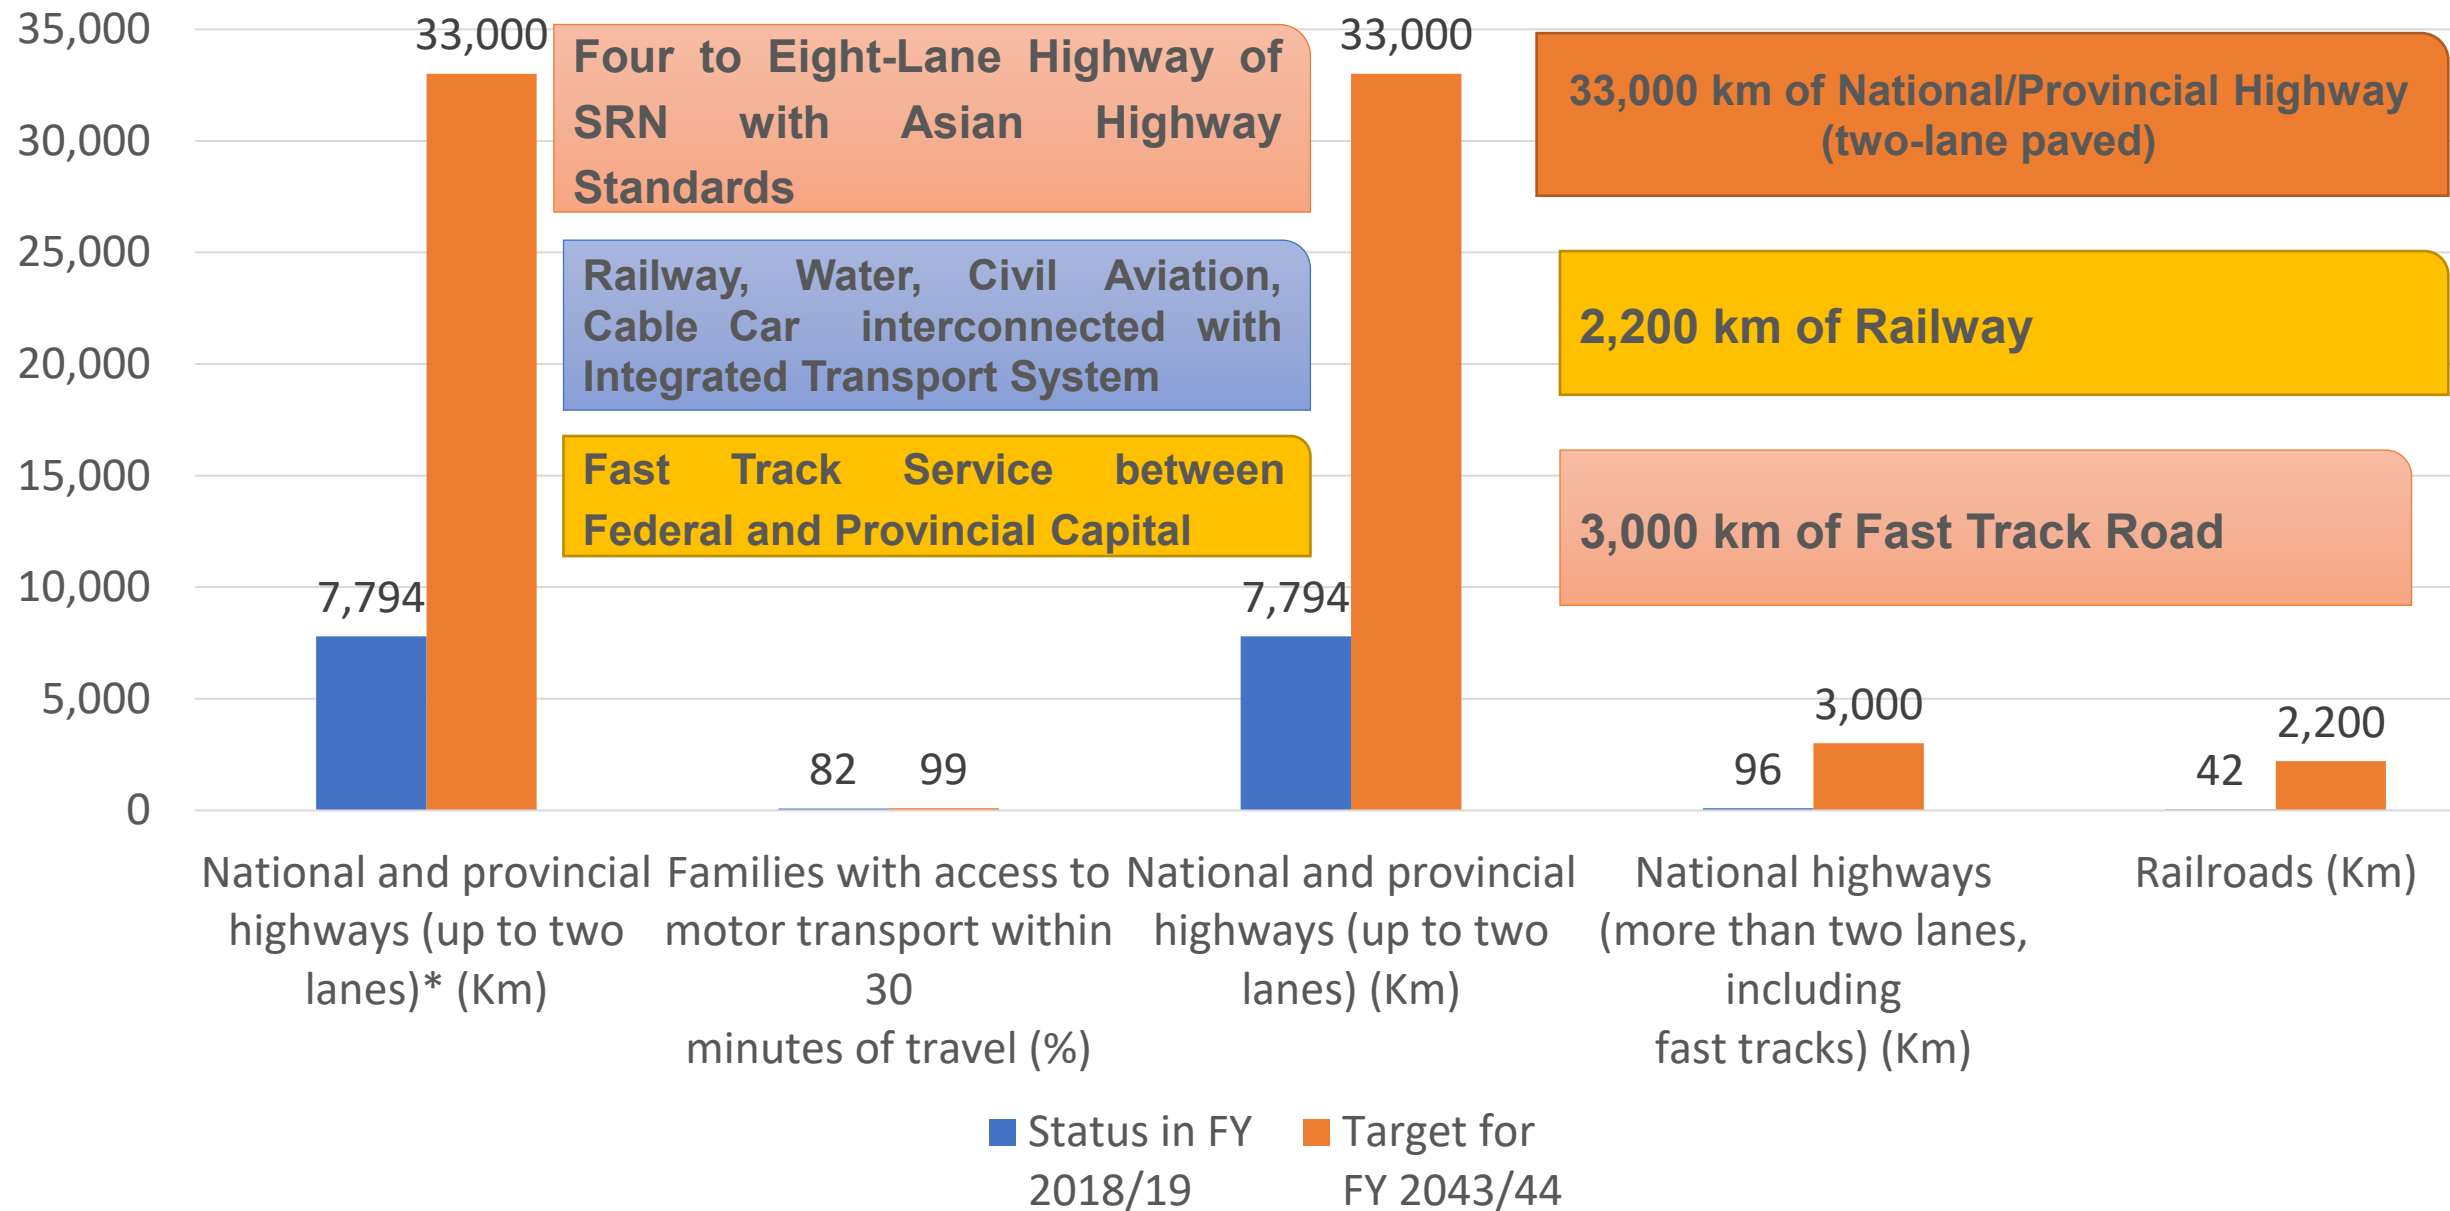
35,000
30,000
25,000
20,000
15,000
10,000
5,000
0

33,000

Four to Eight-Lane Highway of SRN with Asian Highway Standards

33,000

33,000 km of National/Provincial Highway (two-lane paved)

Railway, Water, Civil Aviation, Cable Car interconnected with Integrated Transport System

2,200 km of Railway

Fast Track Service between Federal and Provincial Capital

3,000 km of Fast Track Road

7,794

7,794

3,000

2,200

82 99

96

42

National and provincial highways (up to two lanes)* (Km)

Families with access to motor transport within 30 minutes of travel (%)

National and provincial highways (up to two lanes) (Km)

National highways (more than two lanes, including fast tracks) (Km)

Railroads (Km)

Status in FY 2018/19

Target for FY 2043/44